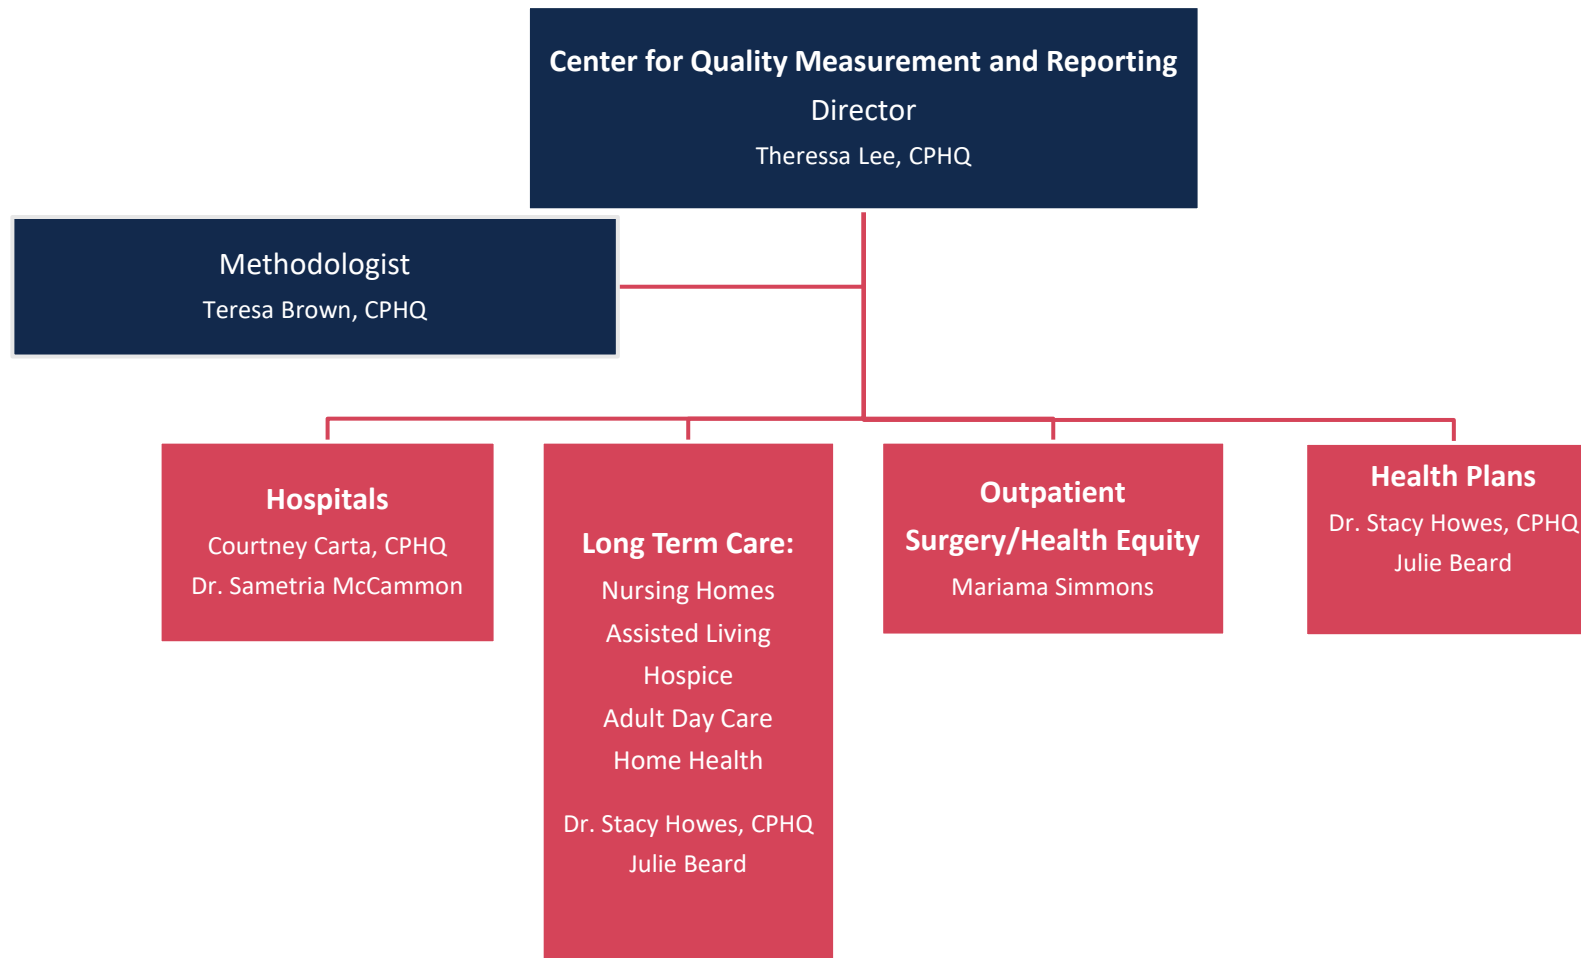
Center for Quality Measurement and Reporting
Director
Theressa Lee, CPHQ

Methodologist
Teresa Brown, CPHQ

Hospitals
Courtney Carta, CPHQ
Dr. Sametria McCammon

Long Term Care:
Nursing Homes
Assisted Living
Hospice
Adult Day Care
Home Health

Dr. Stacy Howes, CPHQ
Julie Beard

Outpatient Surgery/Health Equity
Mariama Simmons

Health Plans
Dr. Stacy Howes, CPHQ
Julie Beard